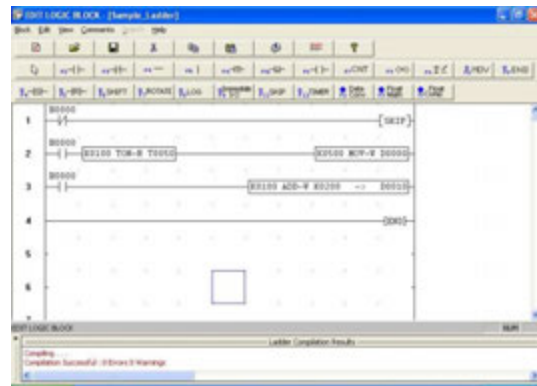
EDIT LOGIC BLOCK - [Sample_Ladder]
Block Edit View Comments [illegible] Help

CNT
MOV
END
SHIFT
ROTATE
LOG
SKIP
TIMER

1
B0000
SKIP

2
B0000
K0100 TON-B T0050
K0500 MOV-W D0000

3
B0000
K0100 ADD-W K0200 -> D0010

4
D001

5

6

EDIT LOGIC BLOCK
NUM
Ladder Compilation Results
Compiling .....
Compilation Successful : 0 Errors 0 Warnings